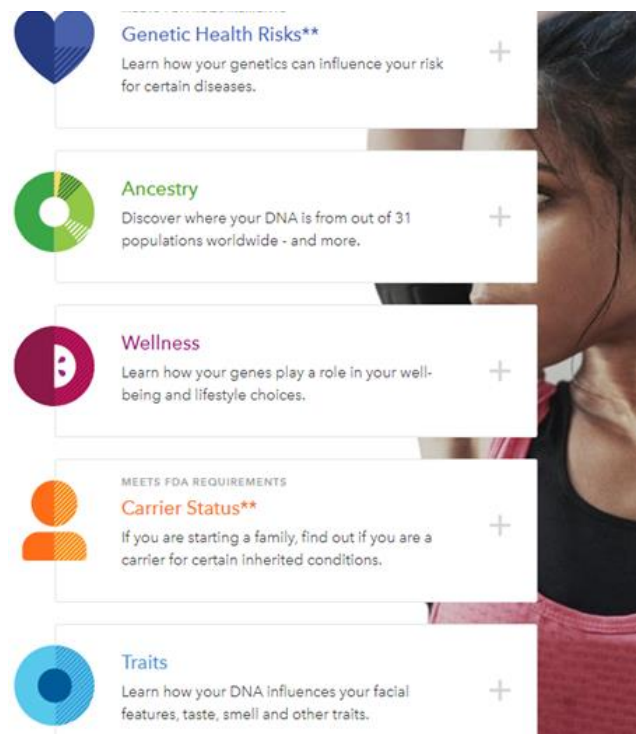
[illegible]

Genetic Health Risks**

Learn how your genetics can influence your risk for certain diseases.

+

Ancestry

Discover where your DNA is from out of 31 populations worldwide - and more.

+

Wellness

Learn how your genes play a role in your well-being and lifestyle choices.

+

MEETS FDA REQUIREMENTS

Carrier Status**

If you are starting a family, find out if you are a carrier for certain inherited conditions.

+

Traits

Learn how your DNA influences your facial features, taste, smell and other traits.

+